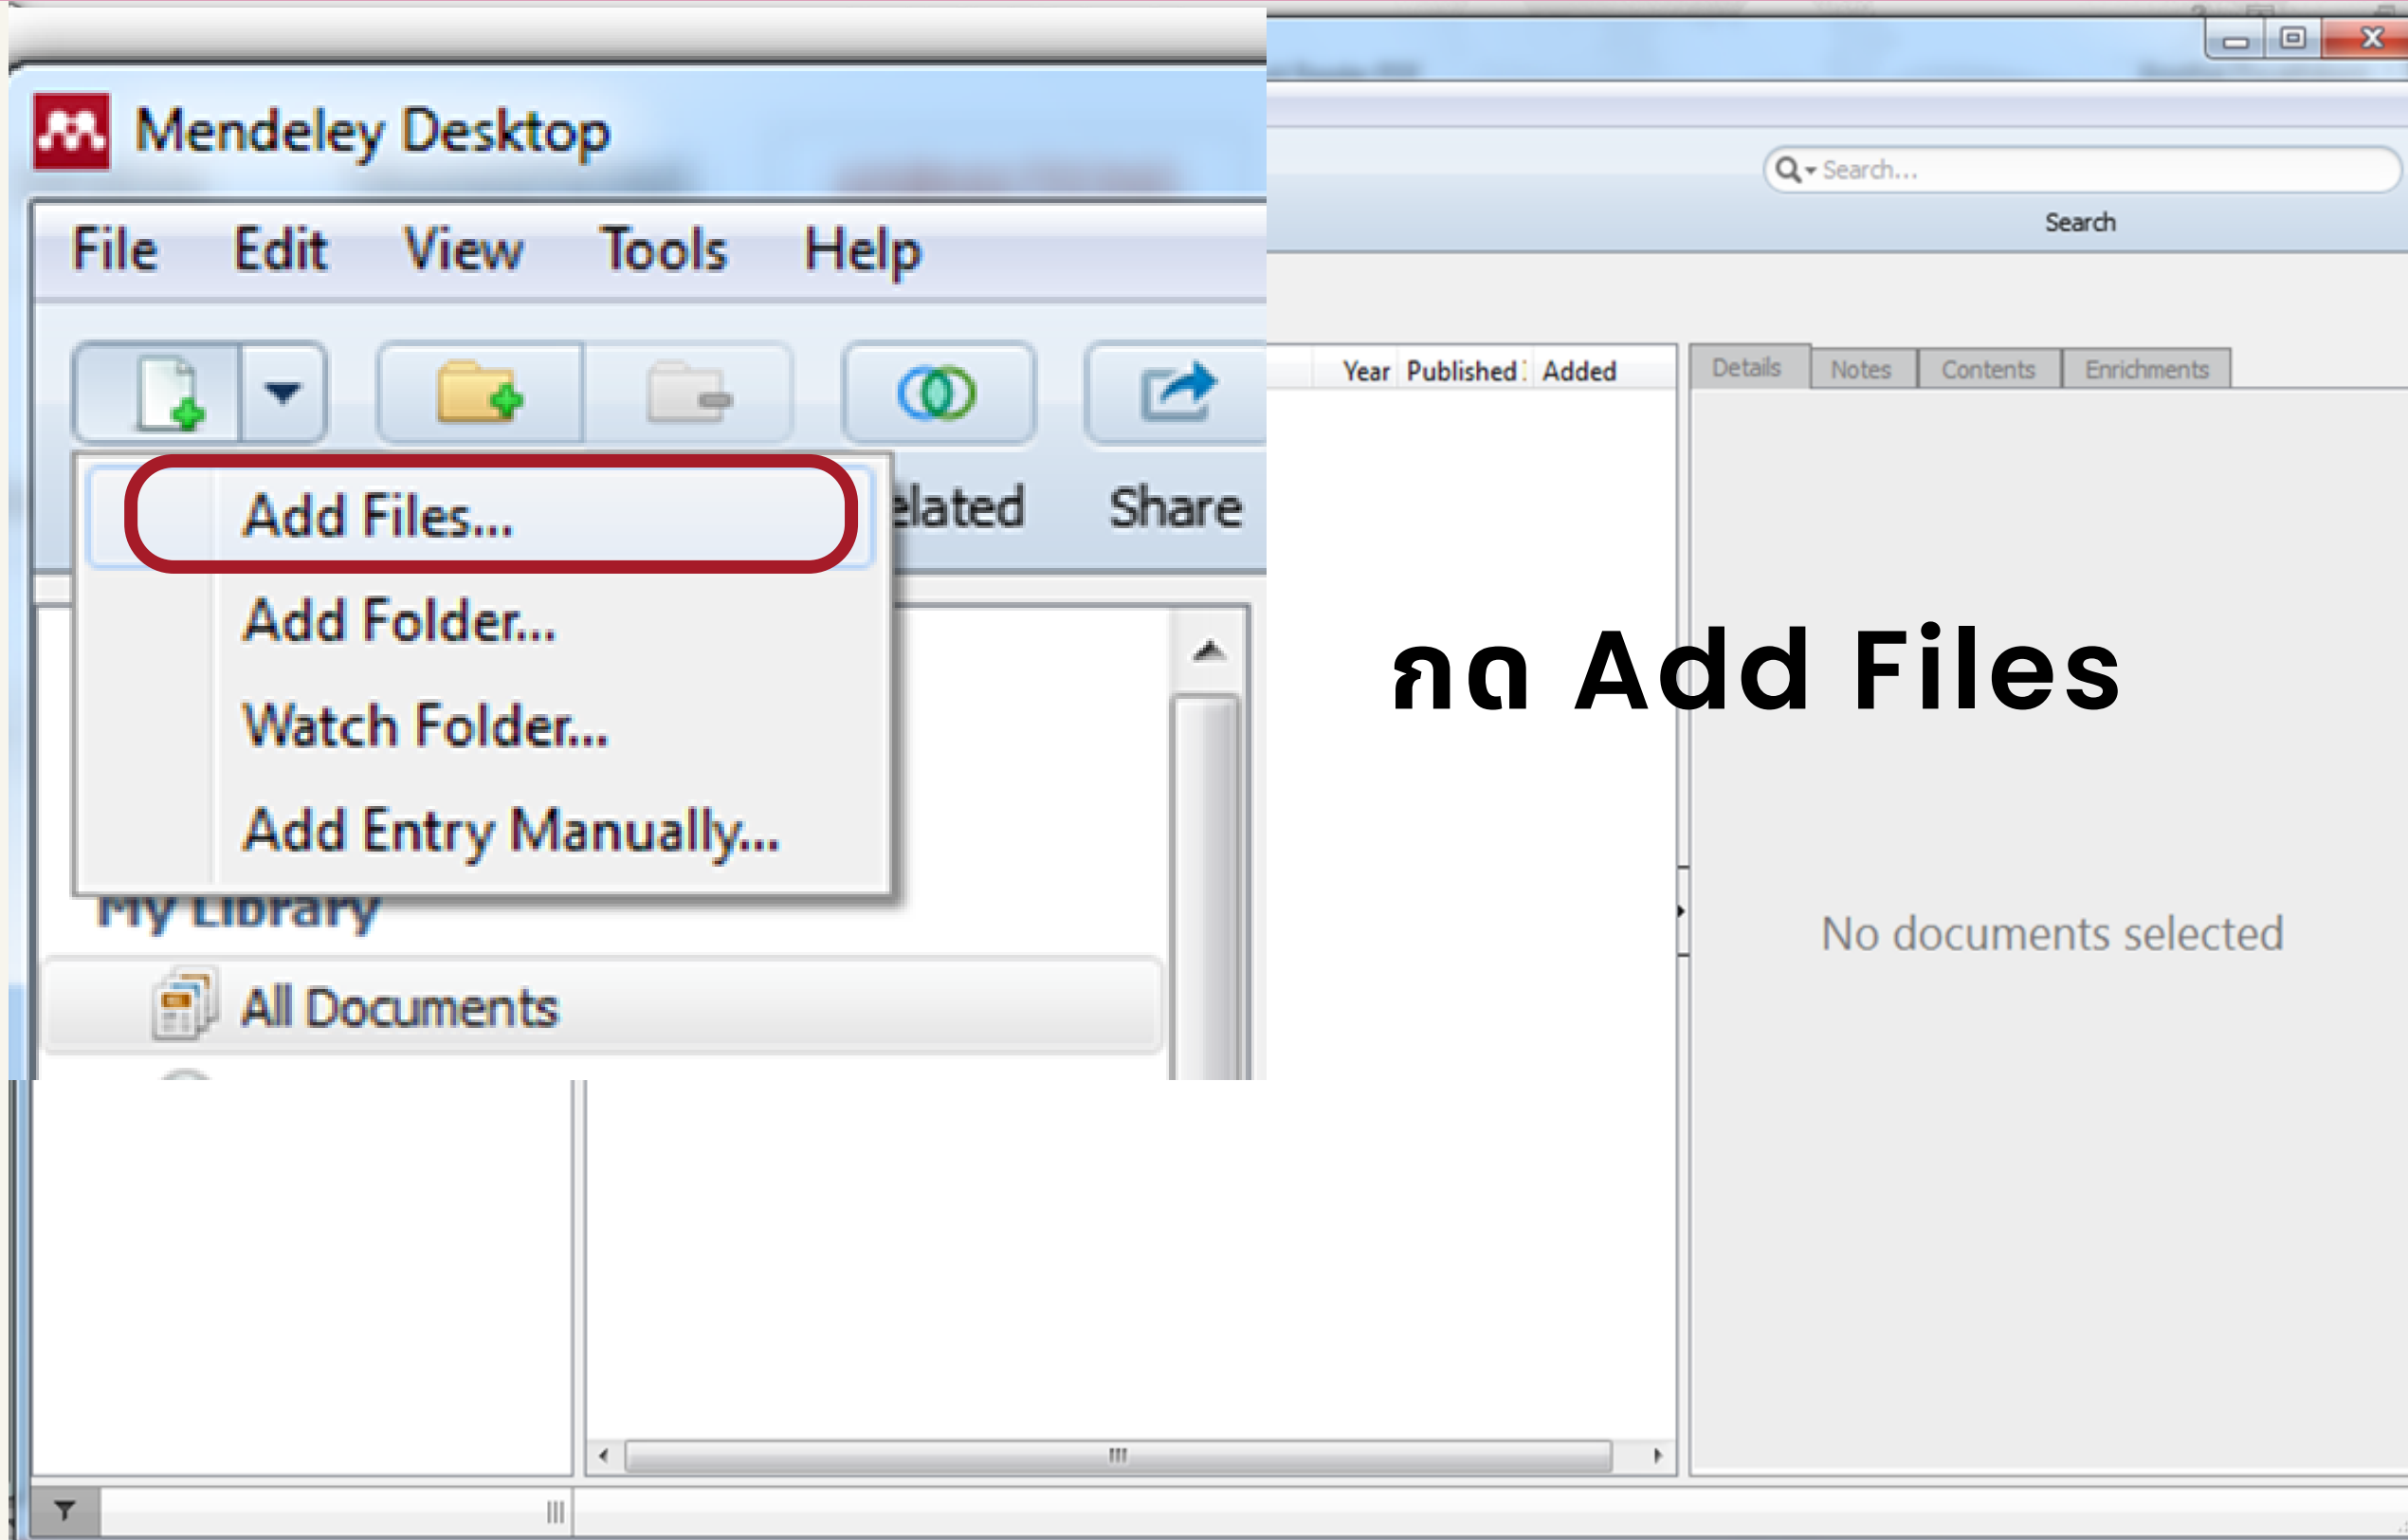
Mendeley Desktop

File Edit View Tools Help

Add Files...

Add Folder...

Watch Folder...

Add Entry Manually...

elated

Share

My Library

All Documents

Search...

Search

Year Published Added

Details Notes Contents Enrichments

กด Add Files

No documents selected